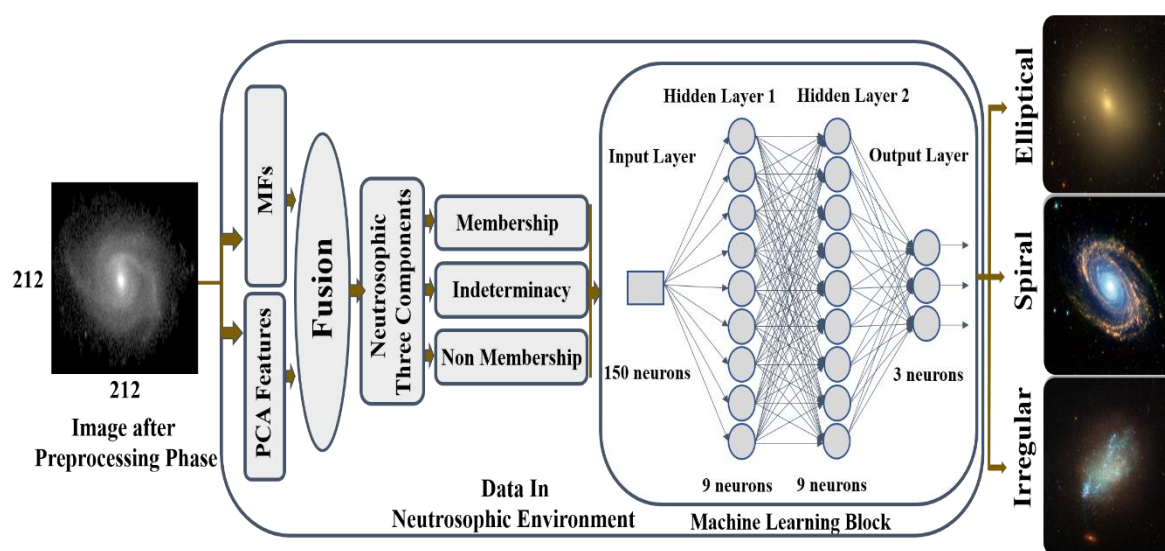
212

212

Image after Preprocessing Phase

MFs

PCA Features

Fusion

Neutrosophic Three Components

Membership

Indeterminacy

Non Membership

Data In Neutrosophic Environment

Hidden Layer 1

Hidden Layer 2

Input Layer

Output Layer

150 neurons

3 neurons

9 neurons

9 neurons

Machine Learning Block

Elliptical

Spiral

Irregular